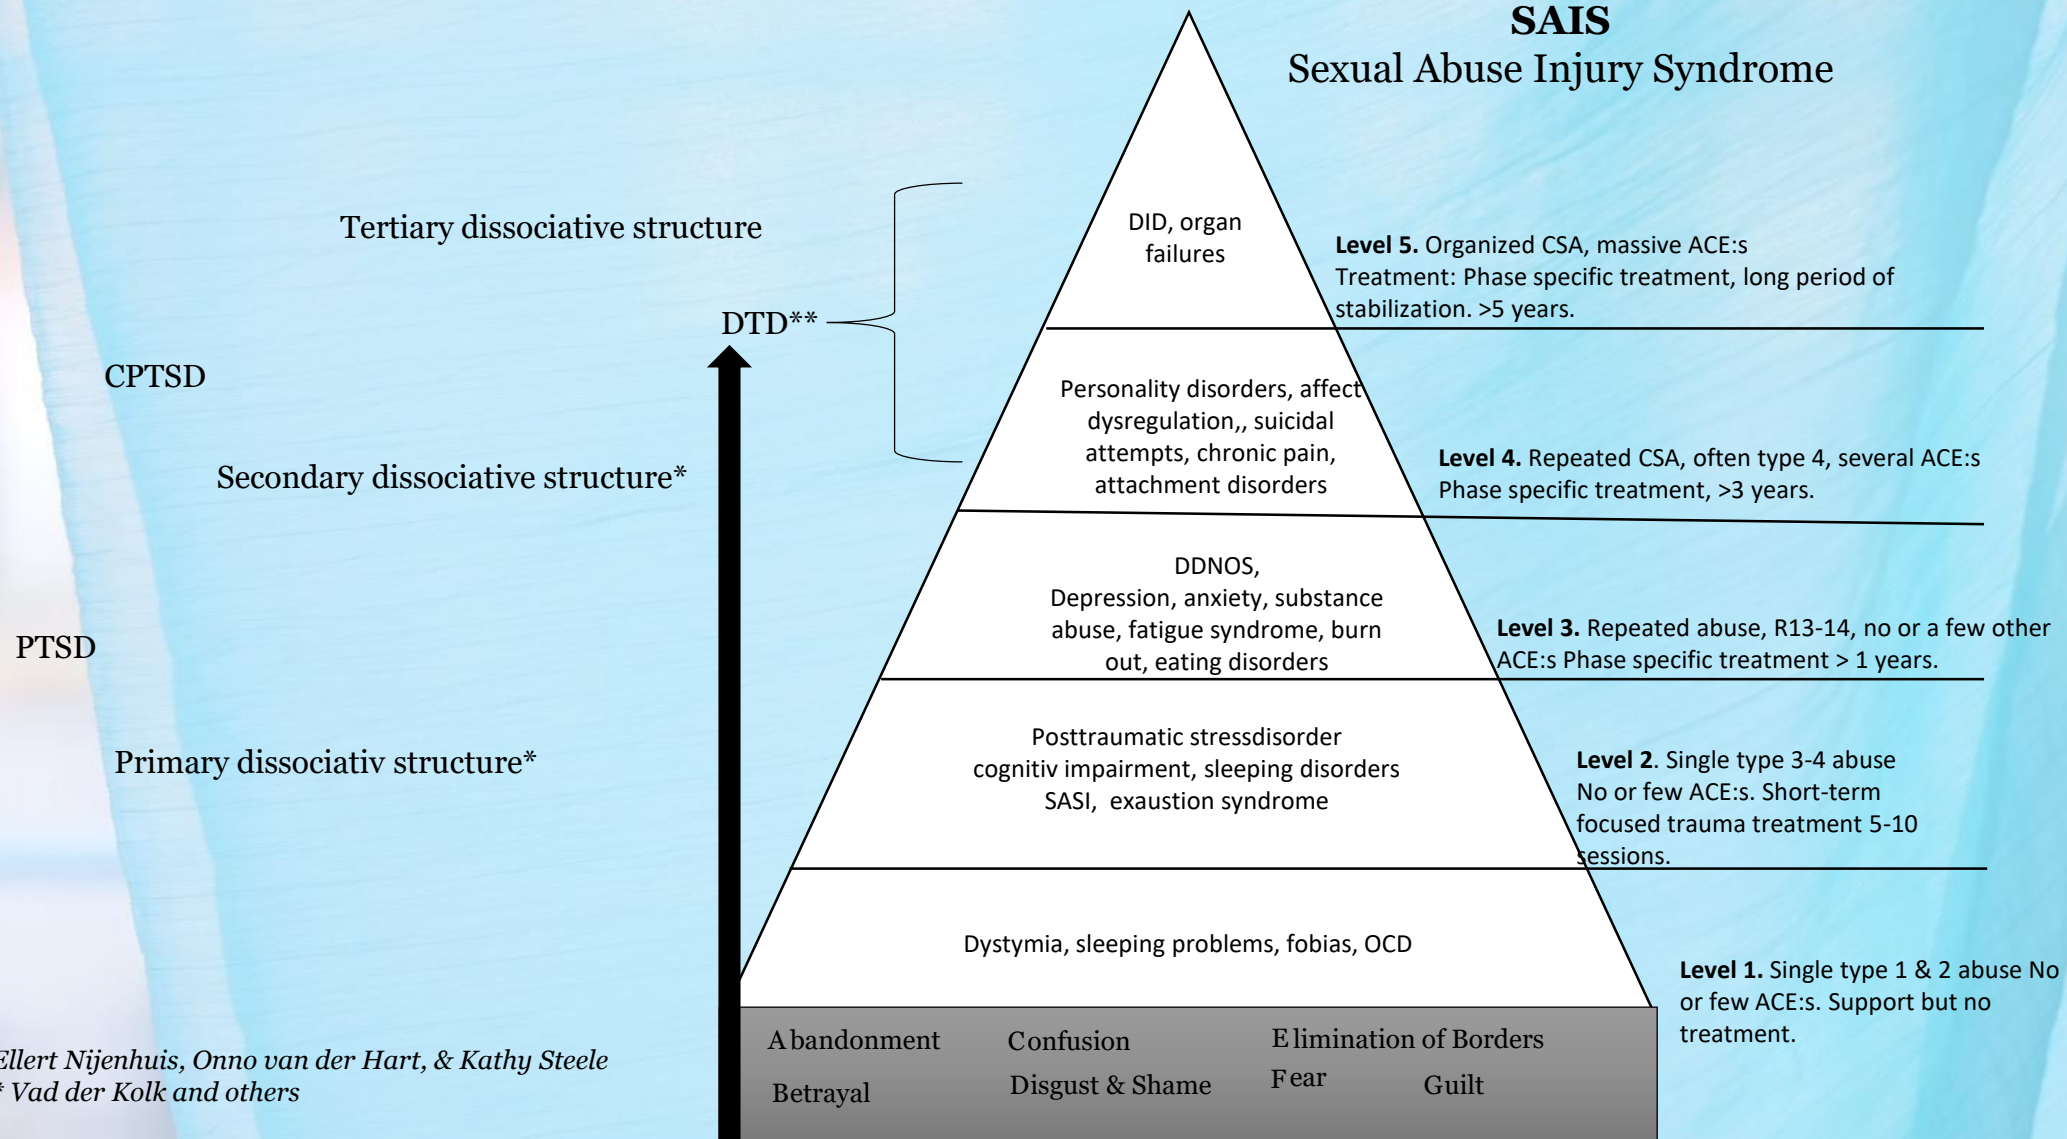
SAIS
Sexual Abuse Injury Syndrome

Tertiary dissociative structure

DID, organ failures

Level 5. Organized CSA, massive ACE:s Treatment: Phase specific treatment, long period of stabilization. >5 years.

DTD**

CPTSD

Personality disorders, affect dysregulation,, suicidal attempts, chronic pain, attachment disorders

Secondary dissociative structure*

Level 4. Repeated CSA, often type 4, several ACE:s Phase specific treatment, >3 years.

DDNOS, Depression, anxiety, substance abuse, fatigue syndrome, burn out, eating disorders

PTSD

Level 3. Repeated abuse, R13-14, no or a few other ACE:s Phase specific treatment > 1 years.

Posttraumatic stressdisorder cognitiv impairment, sleeping disorders SASI, exaustion syndrome

Primary dissociativ structure*

Level 2. Single type 3-4 abuse No or few ACE:s. Short-term focused trauma treatment 5-10 sessions.

Dystymia, sleeping problems, fobias, OCD

Level 1. Single type 1 & 2 abuse No or few ACE:s. Support but no treatment.

Abandonment Confusion Elimination of Borders
Betrayal Disgust & Shame Fear Guilt

Ellert Nijenhuis, Onno van der Hart, & Kathy Steele
* Vad der Kolk and others